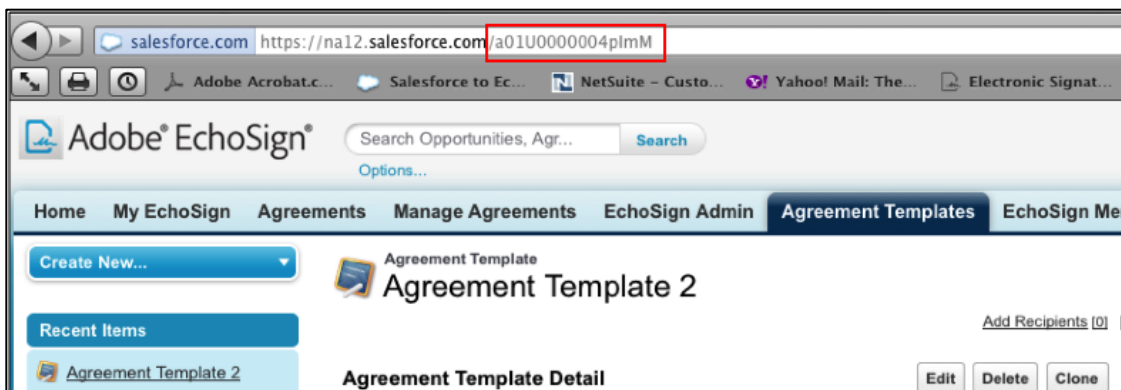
salesforce.com https://na12.salesforce.com/a01U0000004pImM

Adobe Acrobat.c... Salesforce to Ec... NetSuite - Custo... Yahoo! Mail: The... Electronic Signat...

Adobe® EchoSign®

Search Opportunities, Agr... Search

Options...

Home My EchoSign Agreements Manage Agreements EchoSign Admin Agreement Templates EchoSign Me

Create New...

Recent Items

Agreement Template 2

Agreement Template

Agreement Template 2

Add Recipients [0]

Agreement Template Detail

Edit Delete Clone